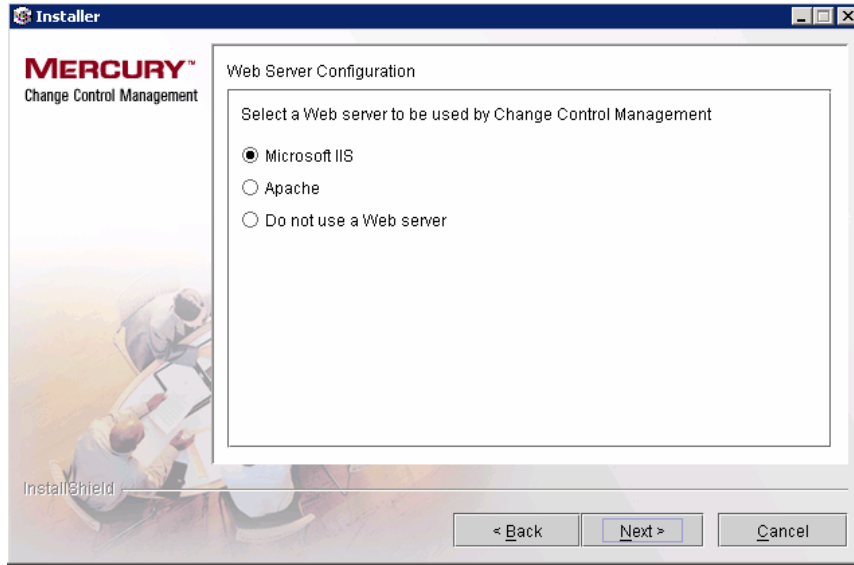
Installer

MERCURY™
Change Control Management

Web Server Configuration

Select a Web server to be used by Change Control Management

Microsoft IIS

Apache

Do not use a Web server

InstallShield

< Back

Next >

Cancel